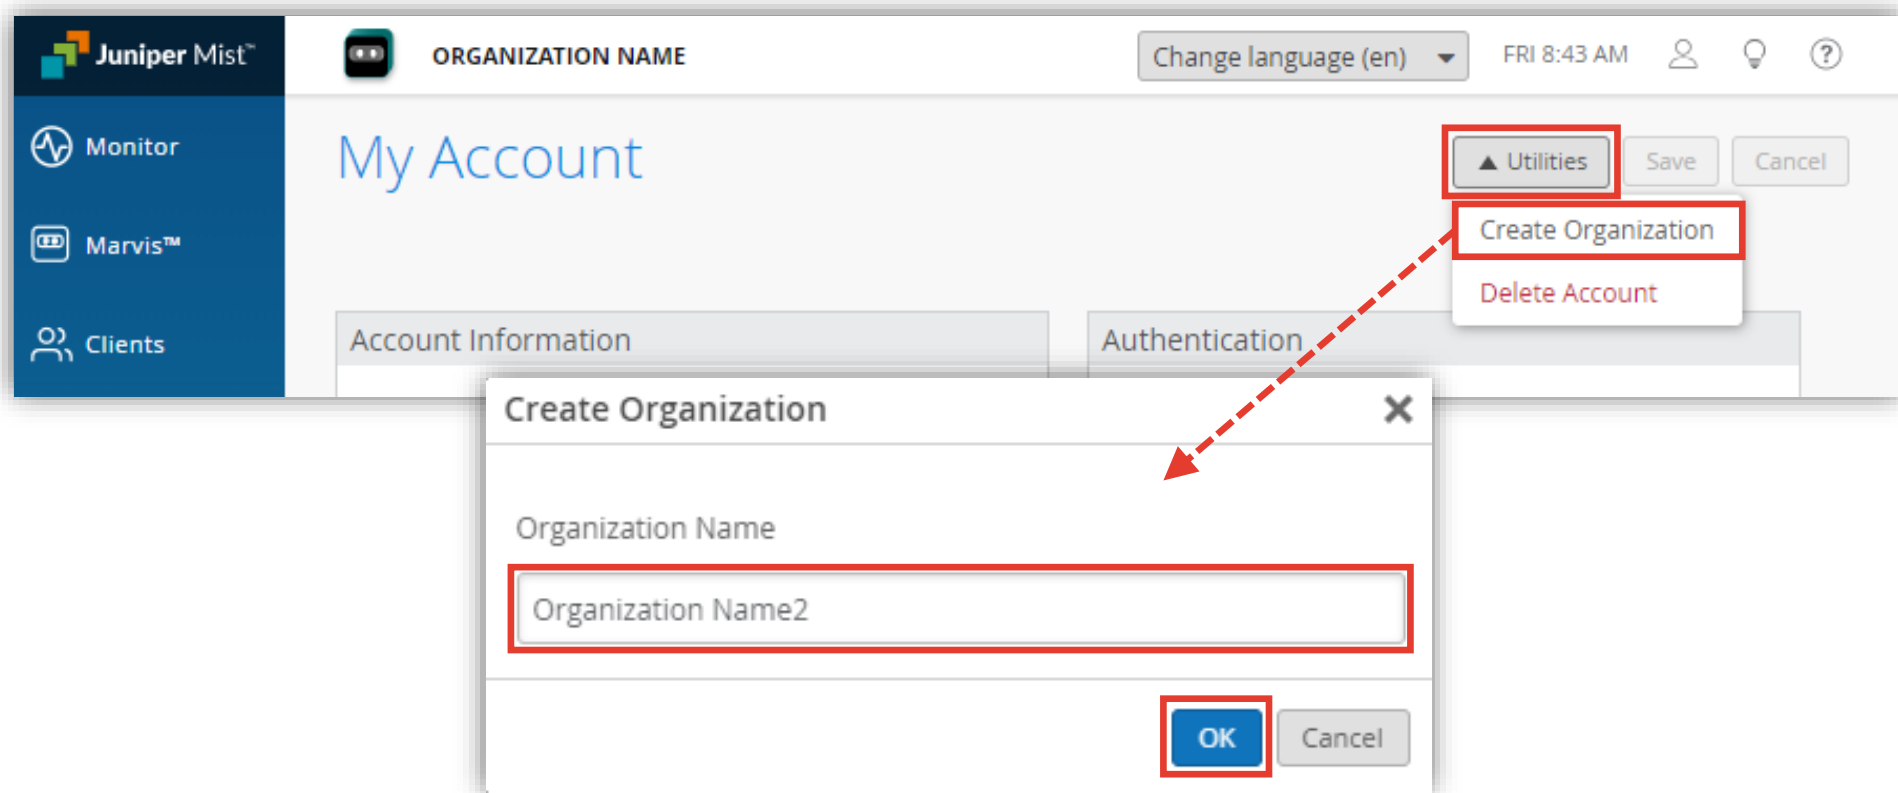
Juniper Mist™

ORGANIZATION NAME

Change language (en)

FRI 8:43 AM

Monitor

Marvis™

Clients

My Account

▲ Utilities

Save

Cancel

Create Organization

Delete Account

Account Information

Authentication

Create Organization

Organization Name

Organization Name2

OK

Cancel